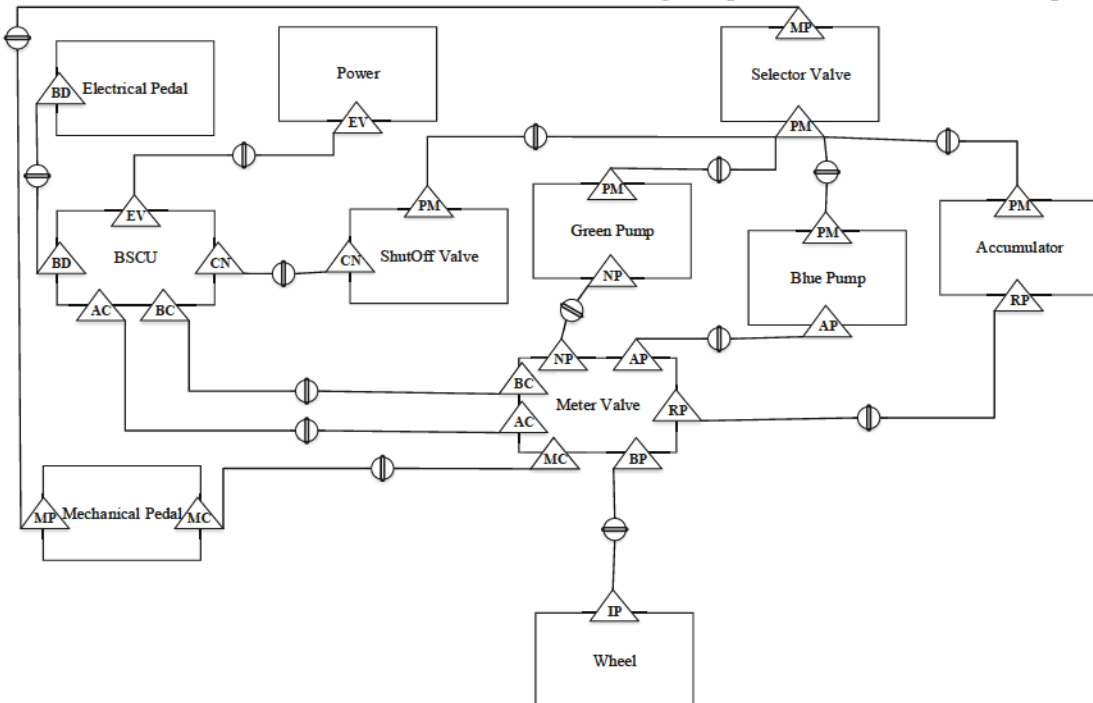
MP
Selector Valve
PM
BD
Electrical Pedal
Power
EV
EV
BD
BSCU
CN
PM
CN
ShutOff Valve
PM
Green Pump
NP
PM
Blue Pump
AP
PM
Accumulator
RP
AC
BC
NP
AP
BC
Meter Valve
RP
AC
MC
BP
MP
Mechanical Pedal
MC
IP
Wheel